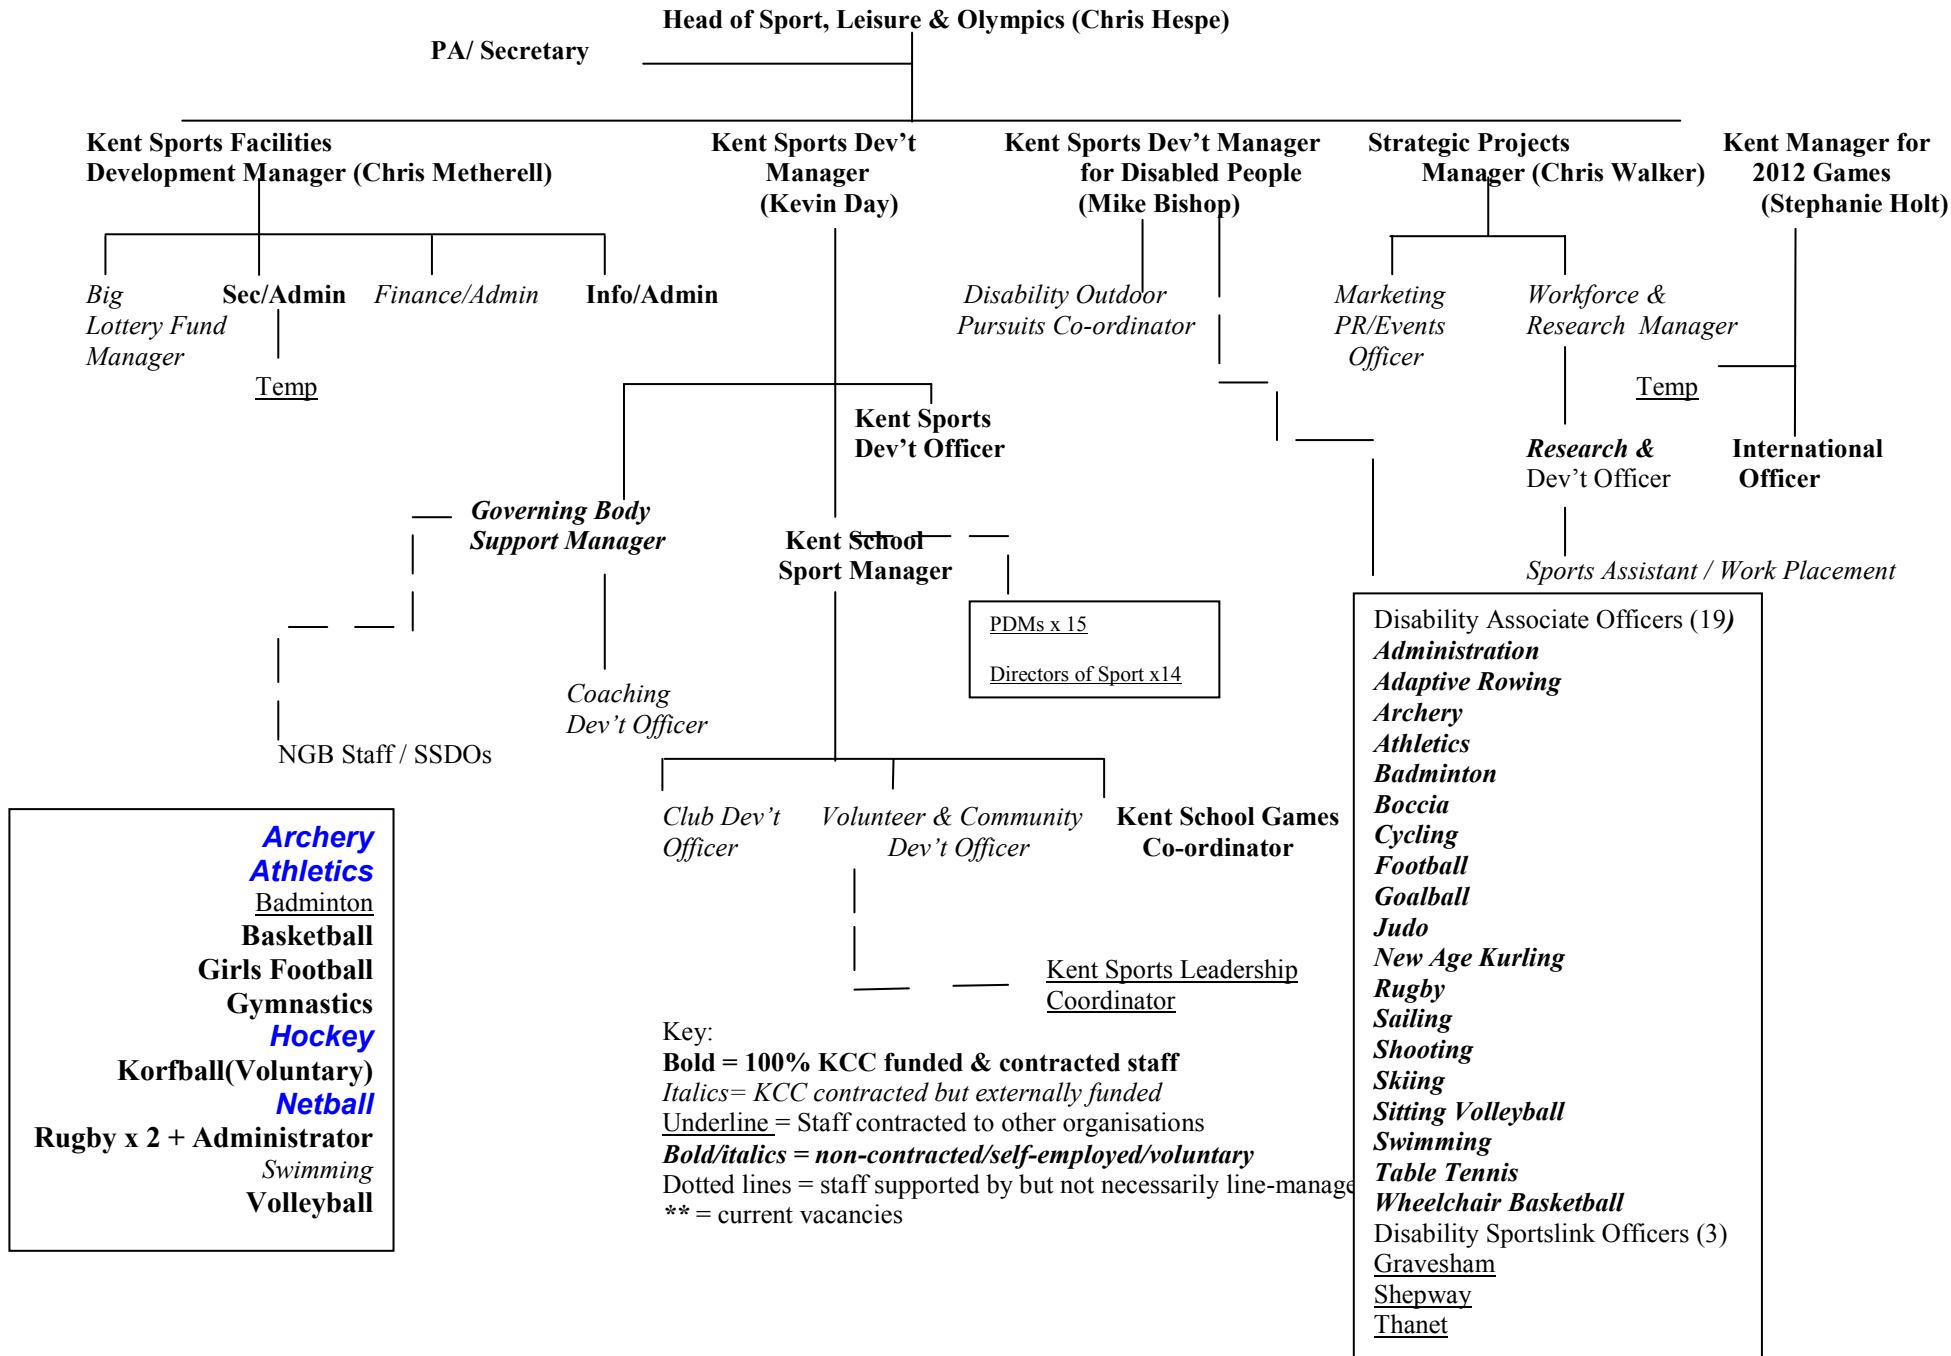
Head of Sport, Leisure & Olympics (Chris Hespe)

PA/ Secretary

Kent Sports Facilities Development Manager (Chris Metherell)

Kent Sports Dev't Manager (Kevin Day)

Kent Sports Dev't Manager for Disabled People (Mike Bishop)

Strategic Projects Manager (Chris Walker)

Kent Manager for 2012 Games (Stephanie Holt)

Big Lottery Fund Manager

Sec/Admin

Temp

Finance/Admin

Info/Admin

Disability Outdoor Pursuits Co-ordinator

Marketing PR/Events Officer

Workforce & Research Manager

Temp

Kent Sports Dev't Officer

Research & Dev't Officer

International Officer

Governing Body Support Manager

Kent School Sport Manager

Sports Assistant / Work Placement

PDMs x 15

Directors of Sport x14

Coaching Dev't Officer

NGB Staff / SSDOs

Disability Associate Officers (19)
Administration
Adaptive Rowing
Archery
Athletics
Badminton
Boccia
Cycling
Football
Goalball
Judo
New Age Kurling
Rugby
Sailing
Shooting
Skiing
Sitting Volleyball
Swimming
Table Tennis
Wheelchair Basketball
Disability Sportslink Officers (3)
Gravesham
Shepway
Thanet

Club Dev't Officer

Volunteer & Community Dev't Officer

Kent School Games Co-ordinator

Archery
Athletics
Badminton
Basketball
Girls Football
Gymnastics
Hockey
Korfball(Voluntary)
Netball
Rugby x 2 + Administrator
Swimming
Volleyball

Kent Sports Leadership Coordinator

Key:
Bold = 100% KCC funded & contracted staff
Italics= KCC contracted but externally funded
Underline = Staff contracted to other organisations
Bold/italics = non-contracted/self-employed/voluntary
Dotted lines = staff supported by but not necessarily line-manage
** = current vacancies